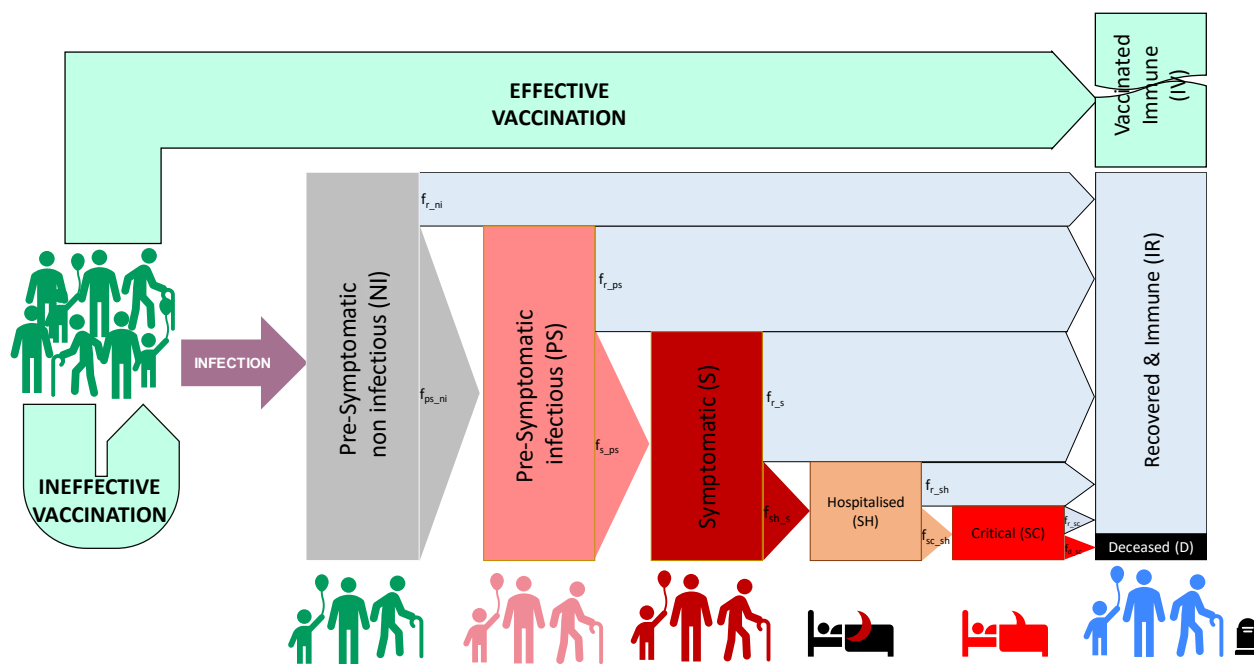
EFFECTIVE VACCINATION

Vaccinated Immune (IV)

INFECTION

INEFFECTIVE VACCINATION

Pre-Symptomatic non infectious (NI)

$f_{r\_ni}$

$f_{ps\_ni}$

Pre-Symptomatic infectious (PS)

$f_{r\_ps}$

$f_{s\_ps}$

Symptomatic (S)

$f_{r\_s}$

$f_{sh\_s}$

Hospitalised (SH)

$f_{r\_sh}$

$f_{sc\_sh}$

Critical (SC)

$f_{r\_sc}$

$f_{d\_sc}$

Recovered & Immune (IR)

Deceased (D)